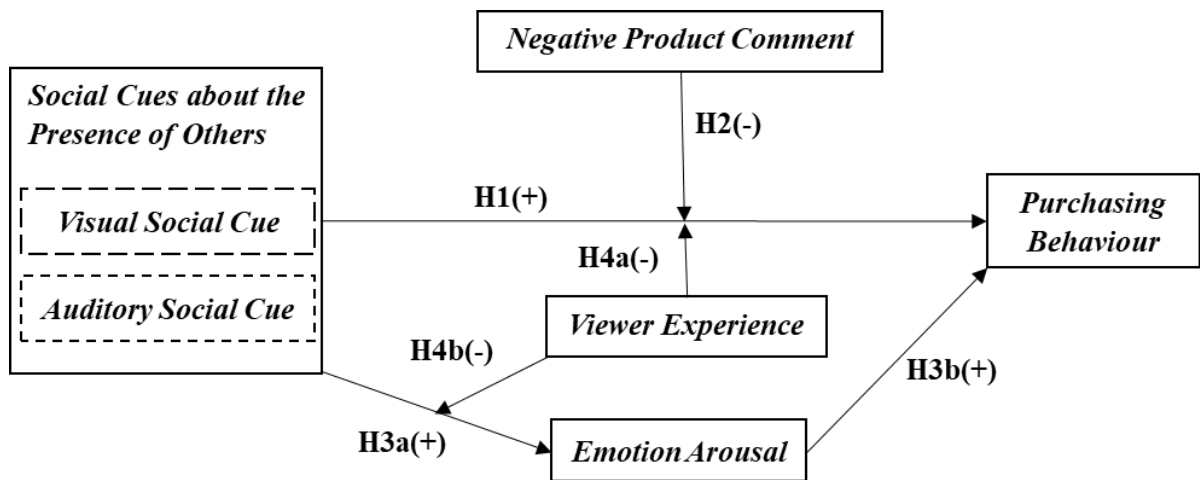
Negative Product Comment

Social Cues about the Presence of Others

Visual Social Cue

Auditory Social Cue

H2(-)

H1(+)

Purchasing Behaviour

H4a(-)

Viewer Experience

H4b(-)

H3b(+)

H3a(+)

Emotion Arousal